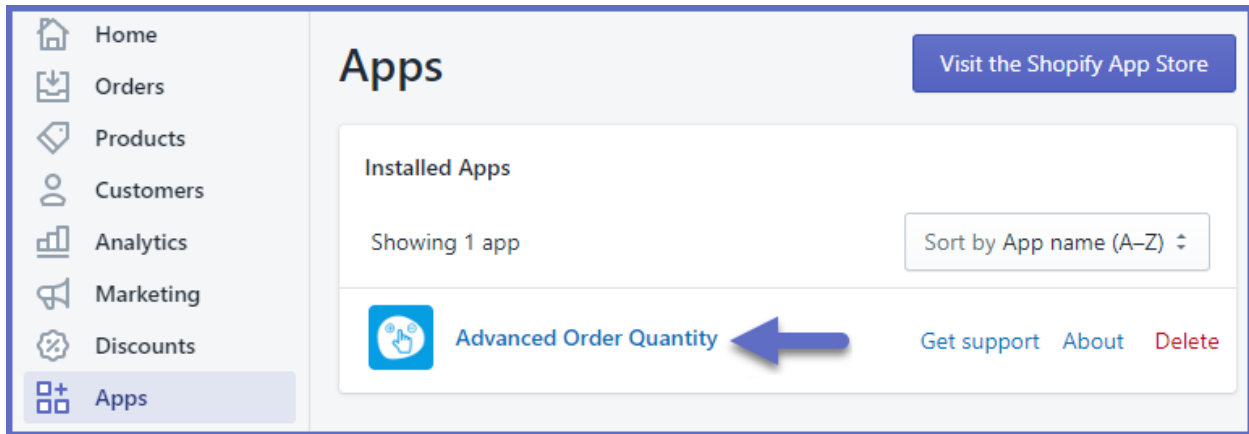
Home
Orders
Products
Customers
Analytics
Marketing
Discounts
Apps

Apps

Visit the Shopify App Store

Installed Apps

Showing 1 app

Sort by App name (A–Z)

Advanced Order Quantity

Get support About Delete